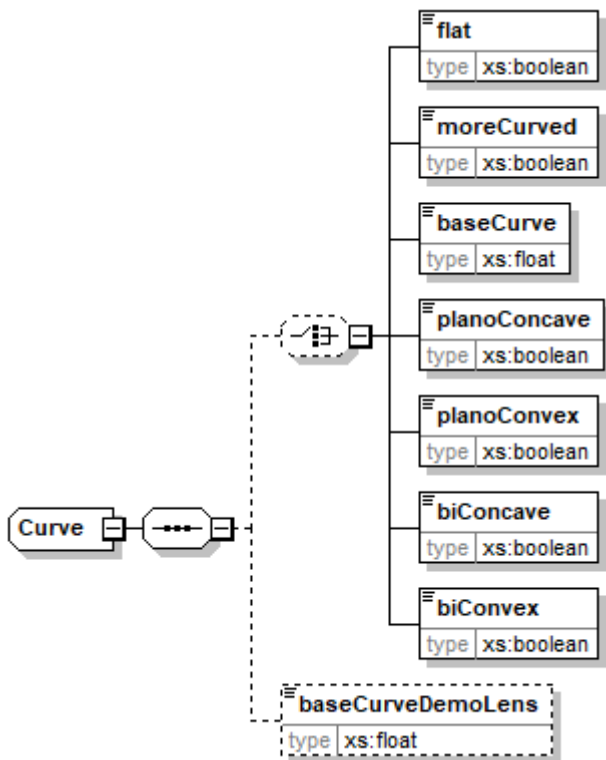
flat
type xs:boolean

moreCurved
type xs:boolean

baseCurve
type xs:float

planoConcave
type xs:boolean

planoConvex
type xs:boolean

biConcave
type xs:boolean

biConvex
type xs:boolean

Curve

baseCurveDemoLens
type xs:float